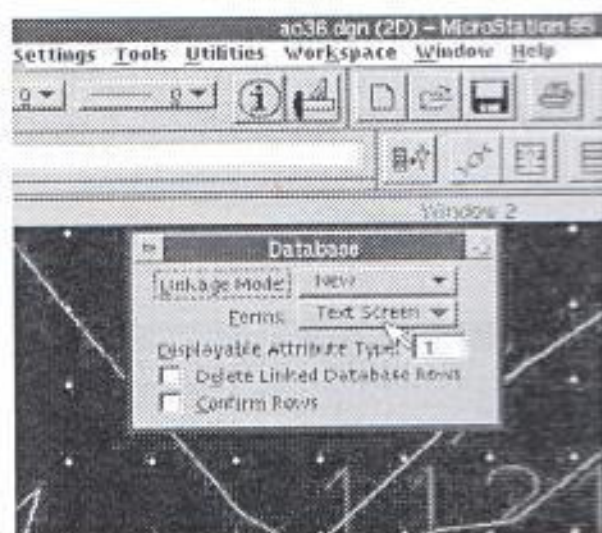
ao36.dgn (2D) – MicroStation 95

Settings Tools Utilities Workspace Window Help

0
0

Window 2

Database

Linkage Mode: NEW
Forms: Text Screen
Displayable Attribute Type: 1
Delete Linked Database Rows
Confirm Rows